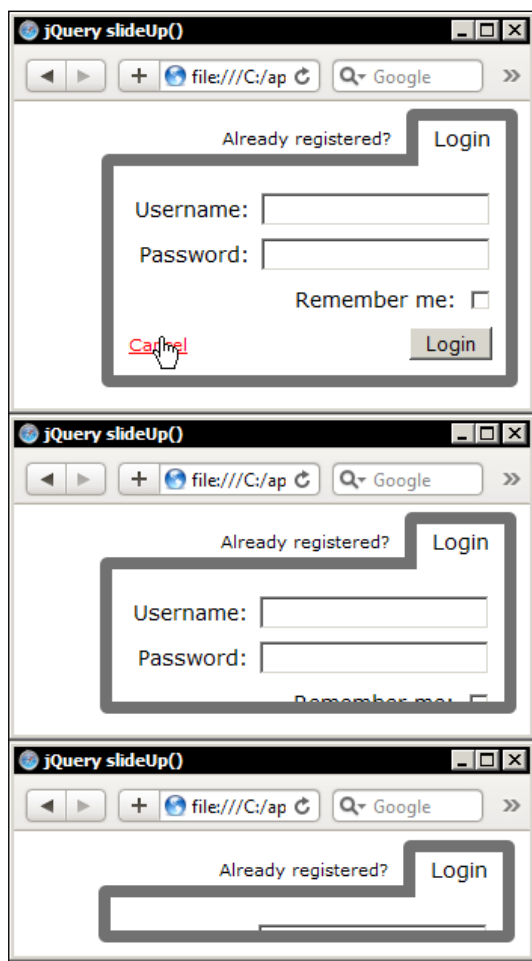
jQuery slideUp()

file:///C:/ap

Google

Already registered?

Login

Username:

Password:

Remember me:

Cancel

Login

jQuery slideUp()

file:///C:/ap

Google

Already registered?

Login

Username:

Password:

Remember me:

jQuery slideUp()

file:///C:/ap

Google

Already registered?

Login